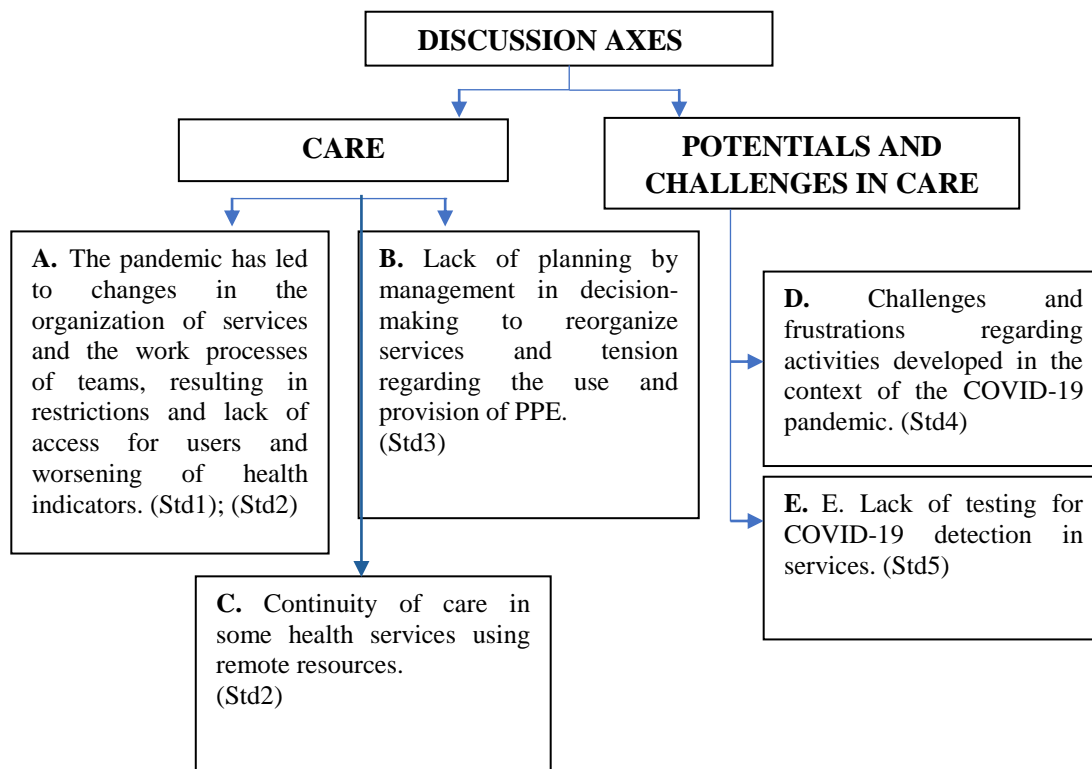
DISCUSSION AXES

CARE

POTENTIALS AND CHALLENGES IN CARE

A. The pandemic has led to changes in the organization of services and the work processes of teams, resulting in restrictions and lack of access for users and worsening of health indicators. (Std1); (Std2)

B. Lack of planning by management in decision-making to reorganize services and tension regarding the use and provision of PPE. (Std3)

C. Continuity of care in some health services using remote resources. (Std2)

D. Challenges and frustrations regarding activities developed in the context of the COVID-19 pandemic. (Std4)

E. E. Lack of testing for COVID-19 detection in services. (Std5)